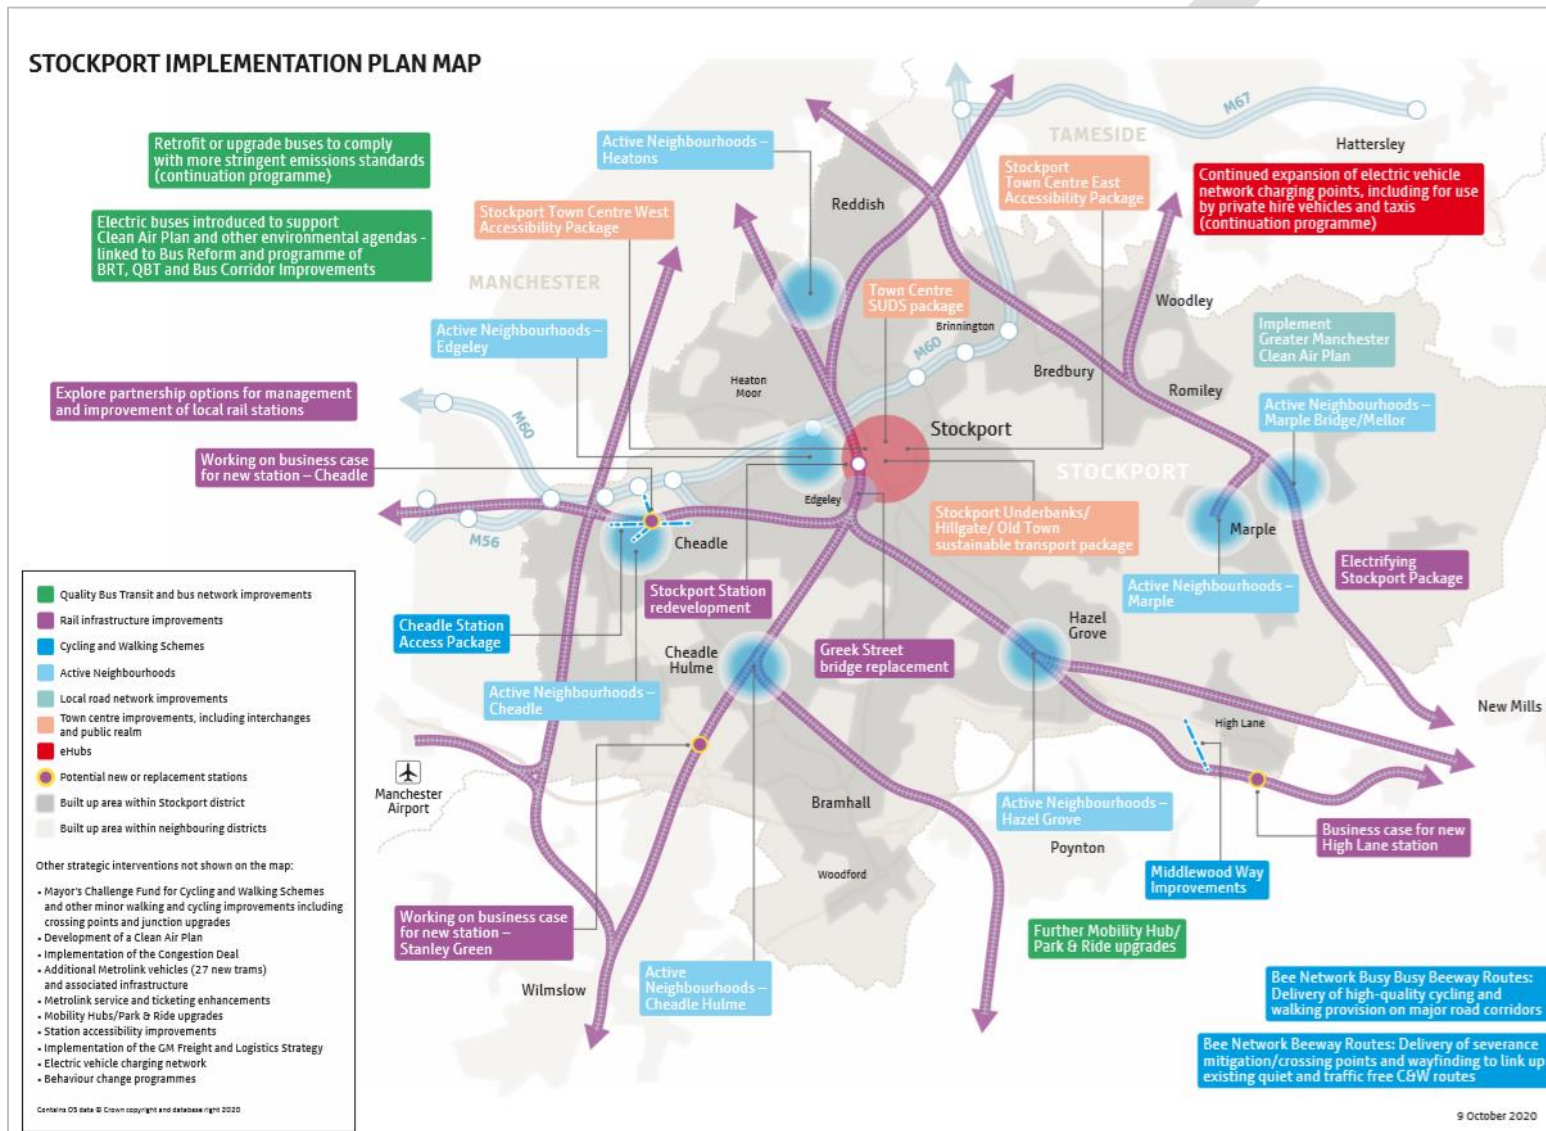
STOCKPORT IMPLEMENTATION PLAN MAP

Retrofit or upgrade buses to comply with more stringent emissions standards (continuation programme)

Electric buses introduced to support Clean Air Plan and other environmental agendas - linked to Bus Reform and programme of BRT, QBT and Bus Corridor Improvements

Explore partnership options for management and improvement of local rail stations

Working on business case for new station – Cheadle

Active Neighbourhoods – Heatons

Stockport Town Centre West Accessibility Package

Active Neighbourhoods – Edgeley

TAMESIDE

MANCHESTER

STOCKPORT

M67

M60

M56

Hattersley

Reddish

Stockport Town Centre East Accessibility Package

Continued expansion of electric vehicle network charging points, including for use by private hire vehicles and taxis (continuation programme)

Town Centre SUDS package

Brinnington

Woodley

Implement Greater Manchester Clean Air Plan

Bredbury

Romiley

Heaton Moor

Stockport

Active Neighbourhoods – Marple Bridge/Mellor

Edgeley

Stockport Underbanks/ Hillgate/ Old Town sustainable transport package

Cheadle

Marple

Electrifying Stockport Package

Stockport Station redevelopment

Active Neighbourhoods – Marple

Cheadle Station Access Package

Hazel Grove

Cheadle Hulme

Greek Street bridge replacement

Active Neighbourhoods – Cheadle

High Lane

New Mills

Manchester Airport

Bramhall

Active Neighbourhoods – Hazel Grove

Business case for new High Lane station

Poynton

Woodford

Middlewood Way Improvements

Working on business case for new station – Stanley Green

Further Mobility Hub/ Park & Ride upgrades

Wilmslow

Active Neighbourhoods – Cheadle Hulme

Bee Network Busy Busy Beeway Routes: Delivery of high-quality cycling and walking provision on major road corridors

Bee Network Beeway Routes: Delivery of severance mitigation/crossing points and wayfinding to link up existing quiet and traffic free C&W routes

Quality Bus Transit and bus network improvements
Rail infrastructure improvements
Cycling and Walking Schemes
Active Neighbourhoods
Local road network improvements
Town centre improvements, including interchanges and public realm
eHubs
Potential new or replacement stations
Built up area within Stockport district
Built up area within neighbouring districts

Other strategic interventions not shown on the map:

• Mayor's Challenge Fund for Cycling and Walking Schemes and other minor walking and cycling improvements including crossing points and junction upgrades
• Development of a Clean Air Plan
• Implementation of the Congestion Deal
• Additional Metrolink vehicles (27 new trams) and associated infrastructure
• Metrolink service and ticketing enhancements
• Mobility Hubs/Park & Ride upgrades
• Station accessibility improvements
• Implementation of the GM Freight and Logistics Strategy
• Electric vehicle charging network
• Behaviour change programmes

Contains OS data © Crown copyright and database right 2020

9 October 2020